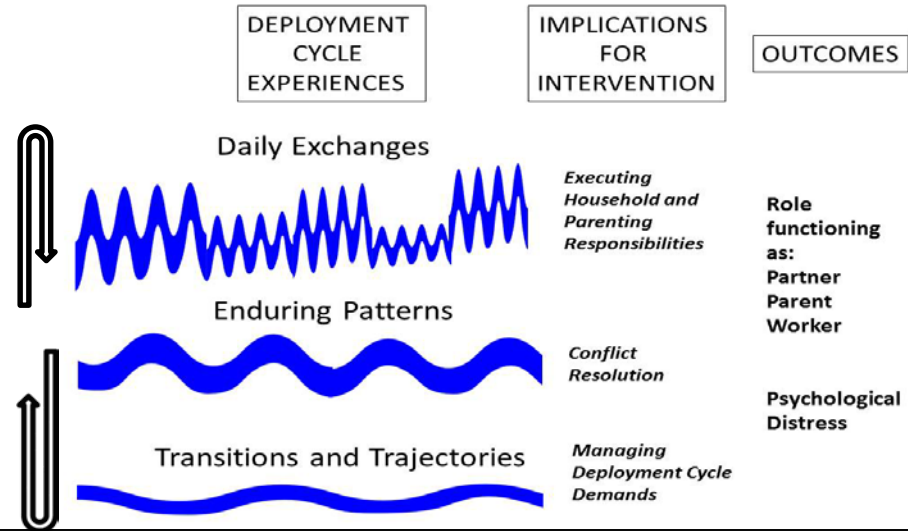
DEPLOYMENT CYCLE EXPERIENCES

IMPLICATIONS FOR INTERVENTION

OUTCOMES

Daily Exchanges

Executing Household and Parenting Responsibilities

Role functioning as:
Partner
Parent
Worker

Enduring Patterns

Conflict Resolution

Psychological Distress

Transitions and Trajectories

Managing Deployment Cycle Demands